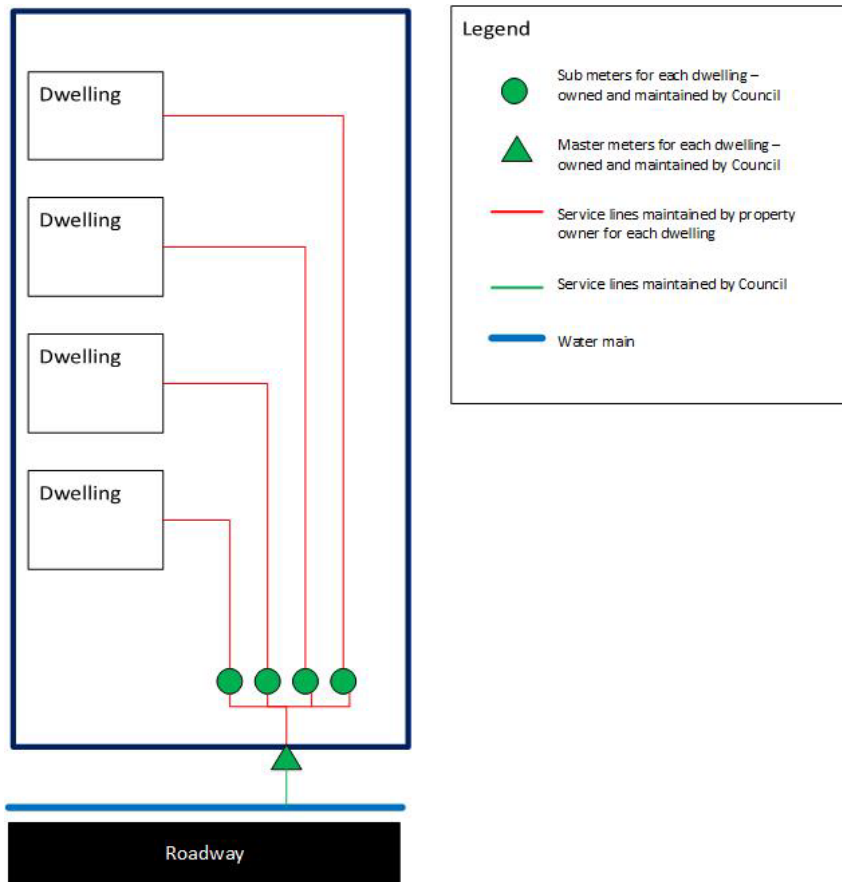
Dwelling

Dwelling

Dwelling

Dwelling

Roadway

Legend

Sub meters for each dwelling – owned and maintained by Council

Master meters for each dwelling – owned and maintained by Council

Service lines maintained by property owner for each dwelling

Service lines maintained by Council

Water main